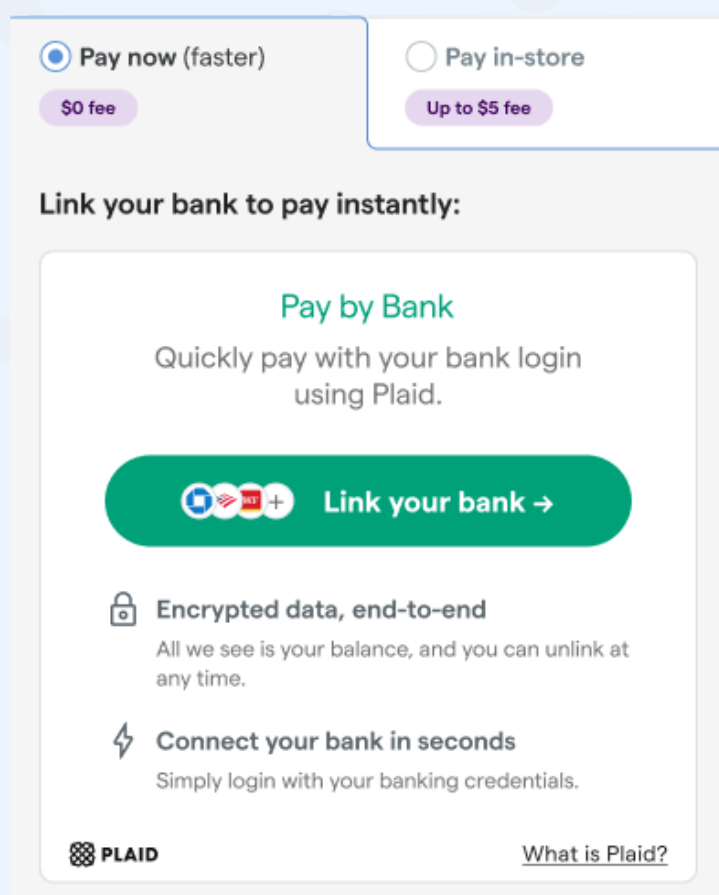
Pay now (faster)
$0 fee

Pay in-store
Up to $5 fee

Link your bank to pay instantly:

Pay by Bank

Quickly pay with your bank login using Plaid.

+ Link your bank →

Encrypted data, end-to-end

All we see is your balance, and you can unlink at any time.

Connect your bank in seconds

Simply login with your banking credentials.

PLAID

What is Plaid?